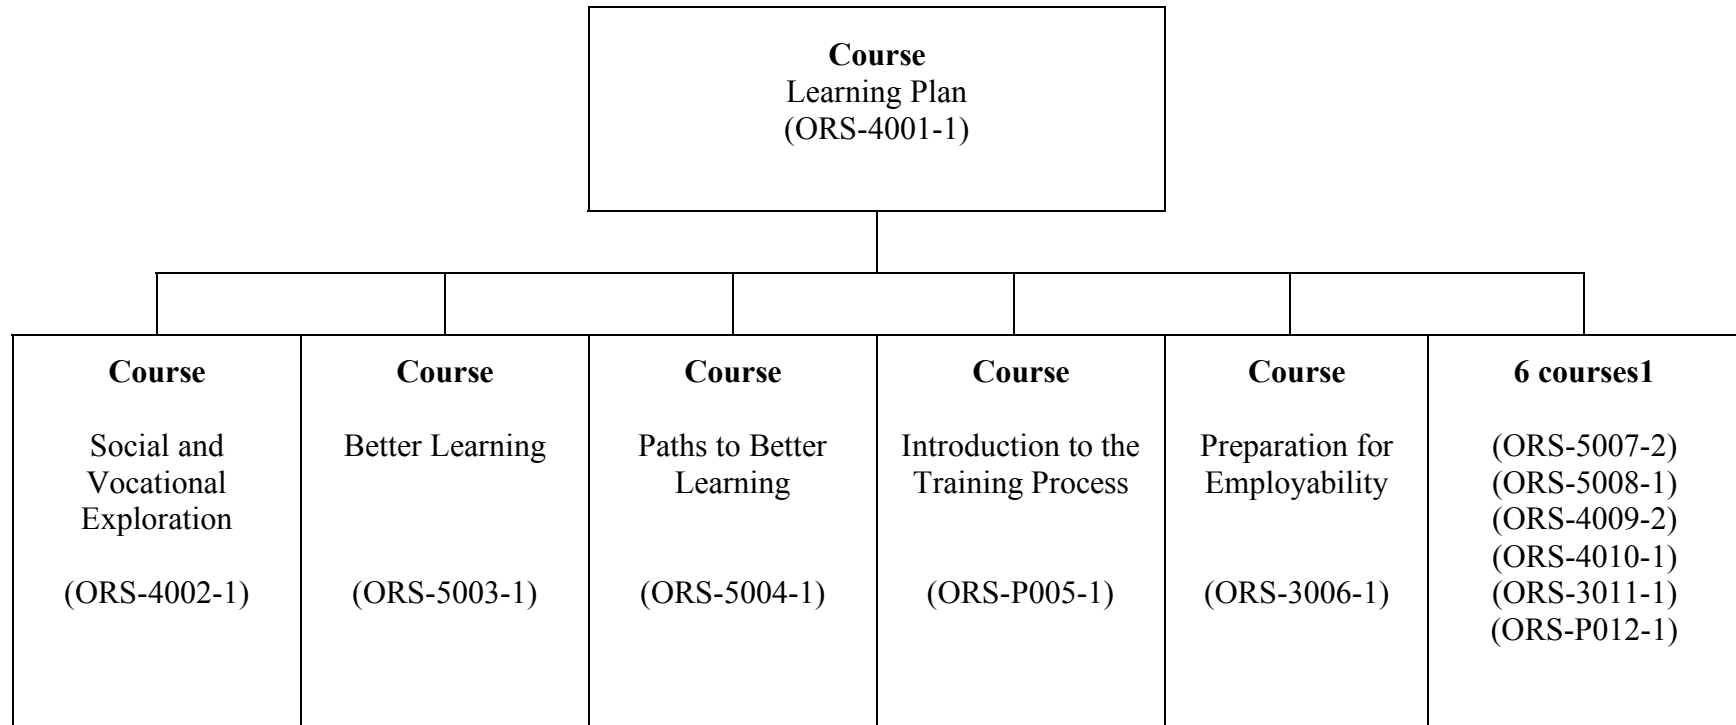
**Course**
Learning Plan
(ORS-4001-1)

**Course**
Social and Vocational Exploration
(ORS-4002-1)

**Course**
Better Learning
(ORS-5003-1)

**Course**
Paths to Better Learning
(ORS-5004-1)

**Course**
Introduction to the Training Process
(ORS-P005-1)

**Course**
Preparation for Employability
(ORS-3006-1)

**6 courses1**
(ORS-5007-2)
(ORS-5008-1)
(ORS-4009-2)
(ORS-4010-1)
(ORS-3011-1)
(ORS-P012-1)